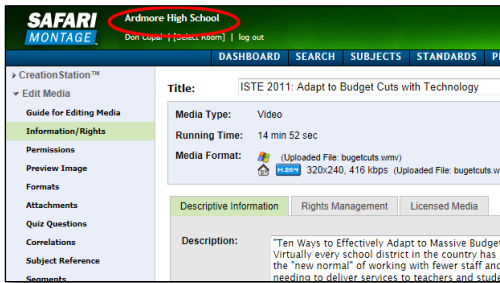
SAFARI MONTAGE

Ardmore High School

Don Cupal | [Select Room] | log out

DASHBOARD SEARCH SUBJECTS STANDARDS P

▸ CreationStation™

▾ Edit Media

Guide for Editing Media

Information/Rights

Permissions

Preview Image

Formats

Attachments

Quiz Questions

Correlations

Subject Reference

Segments

Title: ISTE 2011: Adapt to Budget Cuts with Technology

Media Type: Video

Running Time: 14 min 52 sec

Media Format: (Uploaded File: bugetcuts.wmv)

H.264 320x240, 416 kbps (Uploaded File: bugetcuts.wm

Descriptive Information | Rights Management | Licensed Media

Description: "Ten Ways to Effectively Adapt to Massive Budget Virtually every school district in the country has the "new normal" of working with fewer staff and needing to deliver services to teachers and stud